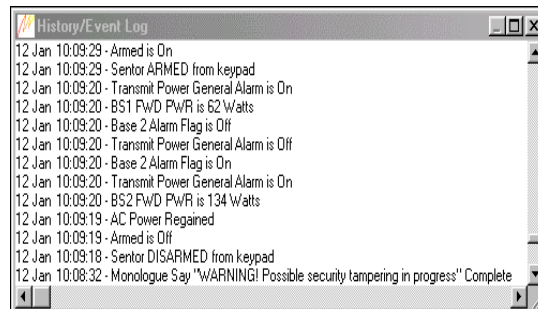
History/Event Log

12 Jan 10:09:29 - Armed is On
12 Jan 10:09:29 - Sentor ARMED from keypad
12 Jan 10:09:20 - Transmit Power General Alarm is On
12 Jan 10:09:20 - BS1 FWD PWR is 62 Watts
12 Jan 10:09:20 - Base 2 Alarm Flag is Off
12 Jan 10:09:20 - Transmit Power General Alarm is Off
12 Jan 10:09:20 - Base 2 Alarm Flag is On
12 Jan 10:09:20 - Transmit Power General Alarm is On
12 Jan 10:09:20 - BS2 FWD PWR is 134 Watts
12 Jan 10:09:19 - AC Power Regained
12 Jan 10:09:19 - Armed is Off
12 Jan 10:09:18 - Sentor DISARMED from keypad
12 Jan 10:08:32 - Monologue Say "WARNING! Possible security tampering in progress" Complete